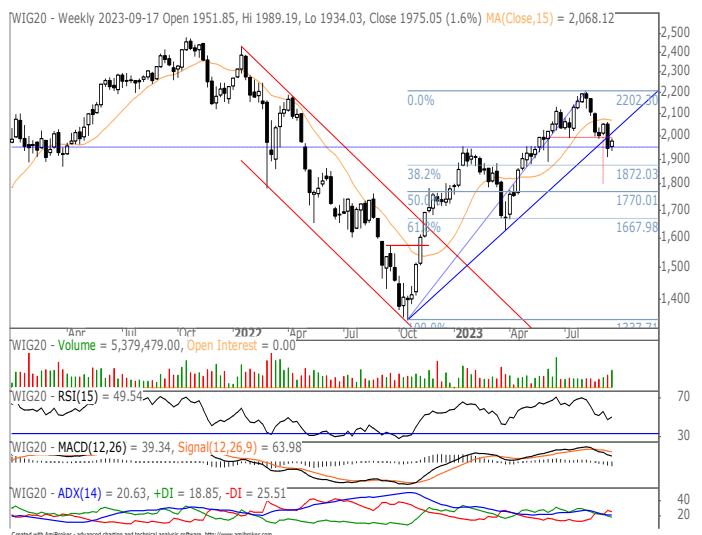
WIG20 - Weekly 2023-09-17 Open 1951.85, Hi 1989.19, Lo 1934.03, Close 1975.05 (1.6%) MA(Close,15) = 2,068.12

2,500
2,400
2,300
2,200
2,100
2,000
1,900
1,800
1,700
1,600
1,500
1,400

0.0%
2202.30
38.2%
1872.03
50.0%
1770.01
61.8%
1667.98
100.0%
1337.71

Apr
Jul
Oct
2022
Apr
Jul
Oct
2023
Apr
Jul

WIG20 - Volume = 5,379,479.00, Open Interest = 0.00

WIG20 - RSI(15) = 49.54
70
30

WIG20 - MACD(12,26) = 39.34, Signal(12,26,9) = 63.98

WIG20 - ADX(14) = 20.63, +DI = 18.85, -DI = 25.51
40
20

Created with AmiBroker - advanced charting and technical analysis software. http://www.amibroker.com